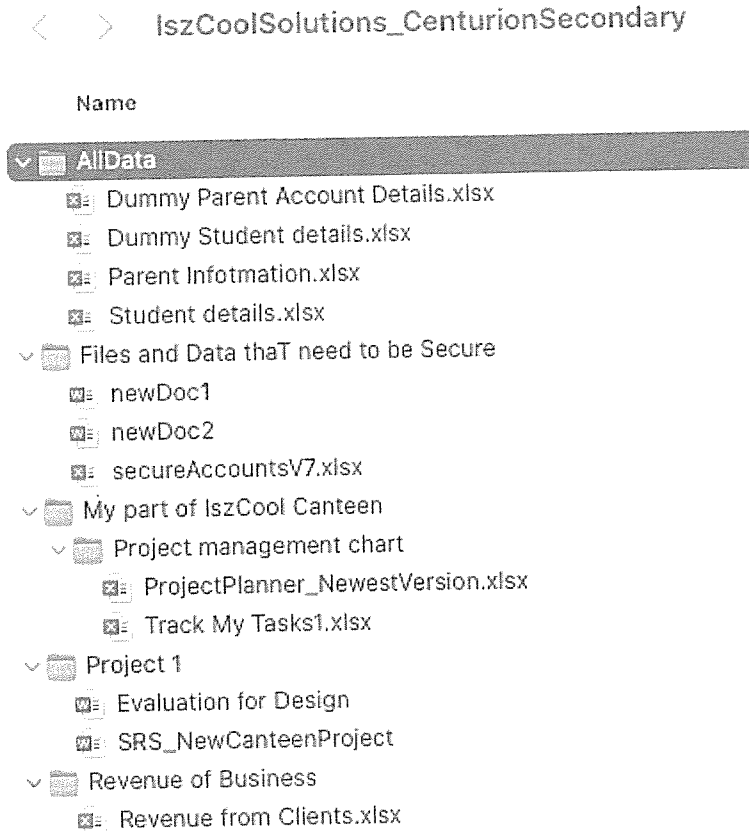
IszCoolSolutions_CenturionSecondary

Name

AllData
Dummy Parent Account Details.xlsx
Dummy Student details.xlsx
Parent Infotmation.xlsx
Student details.xlsx
Files and Data thaT need to be Secure
newDoc1
newDoc2
secureAccountsV7.xlsx
My part of IszCool Canteen
Project management chart
ProjectPlanner_NewestVersion.xlsx
Track My Tasks1.xlsx
Project 1
Evaluation for Design
SRS_NewCanteenProject
Revenue of Business
Revenue from Clients.xlsx